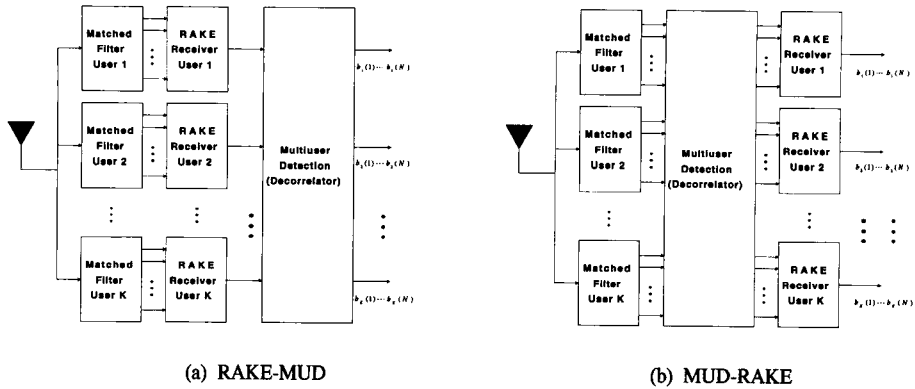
Matched Filter User 1

RAKE Receiver User 1

Matched Filter User 2

RAKE Receiver User 2

Matched Filter User K

RAKE Receiver User K

Multiuser Detection (Decorrelator)

$b_1(1) \cdots b_1(N)$

$b_2(1) \cdots b_2(N)$

$b_K(1) \cdots b_K(N)$

(a) RAKE-MUD

Matched Filter User 1

Matched Filter User 2

Matched Filter User K

Multiuser Detection (Decorrelator)

RAKE Receiver User 1

RAKE Receiver User 2

RAKE Receiver User K

$b_1(1) \cdots b_1(N)$

$b_2(1) \cdots b_2(N)$

$b_K(1) \cdots b_K(N)$

(b) MUD-RAKE